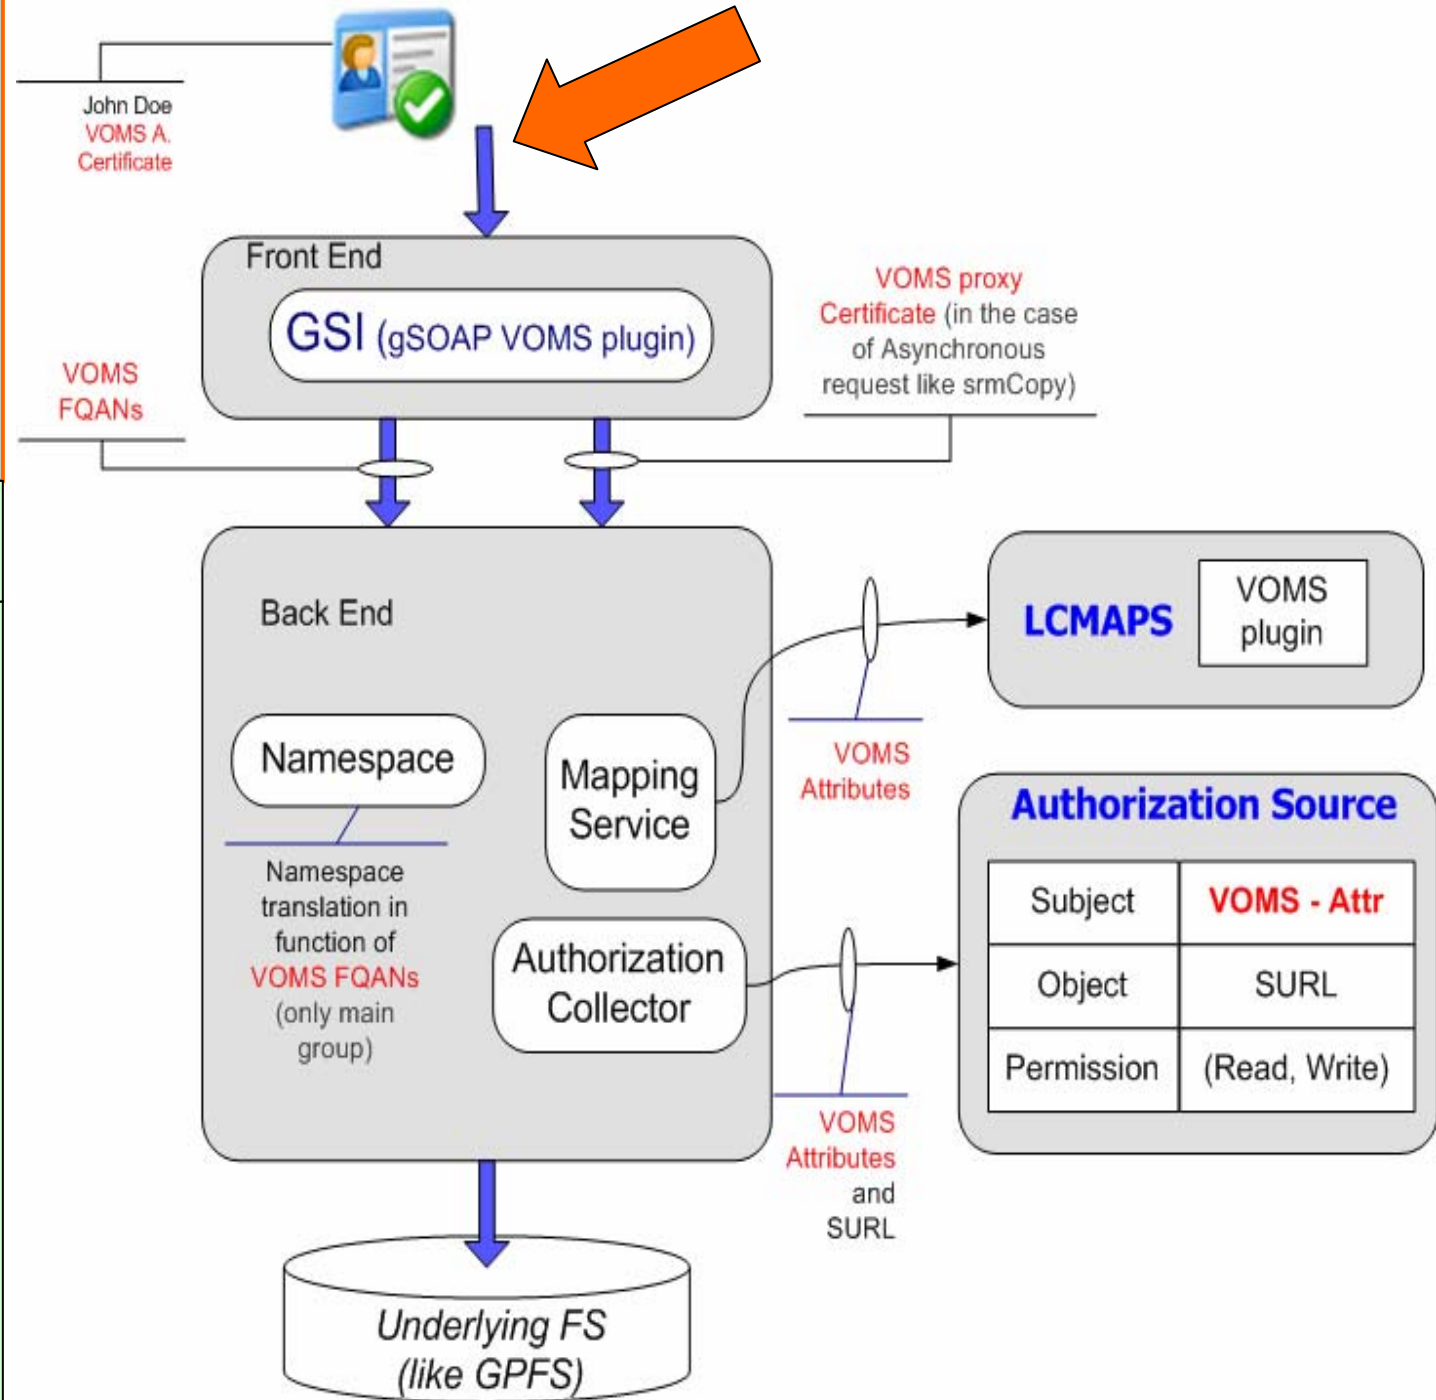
John Doe
VOMS A.
Certificate

Front End

GSI (gSOAP VOMS plugin)

VOMS proxy Certificate (in the case of Asynchronous request like srmCopy)

VOMS
FQANs

Back End

LCMAPS

VOMS plugin

Namespace

Mapping Service

VOMS Attributes

Namespace translation in function of VOMS FQANs (only main group)

Authorization Source

| Subject | VOMS - Attr |
|---|---|
| Object | SURL |
| Permission | (Read, Write) |

Authorization Collector

VOMS Attributes and SURL

Underlying FS
(like GPFS)